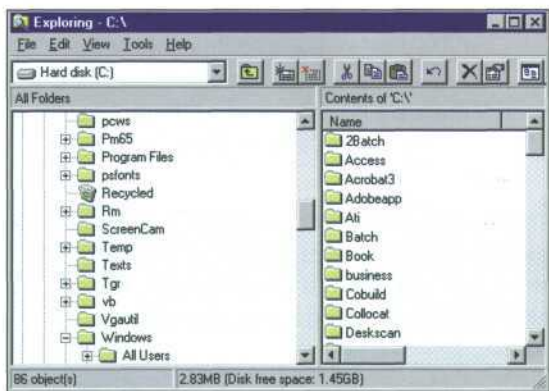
Exploring - C:\
File Edit View Tools Help
Hard disk (C:)
All Folders
Contents of 'C:\'
pcws
Pm65
Program Files
psfonts
Recycled
Rm
ScreenCam
Temp
Texts
Tgr
vb
Vgautil
Windows
All Users
Name
2Batch
Access
Acrobat3
Adobeapp
Ati
Batch
Book
business
Cobuild
Collocat
Deskscan
86 object(s)
2.83MB (Disk free space: 1.45GB)